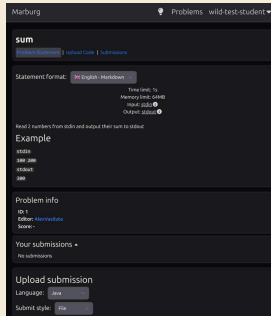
Marburg

Problems wild-test-student

sum

Problem Statement | Upload Code | Submissions

Statement format: English - Markdown

Time limit: 1s
Memory limit: 64MB
Input: stdin
Output: stdout

Read 2 numbers from stdin and output their sum to stdout

Example

stdin
100 200
stdout
300

Problem info

ID: 1
Editor: AlexMarbdue
Score: -

Your submissions

No submissions

Upload submission

Language: Java

Submit style: File